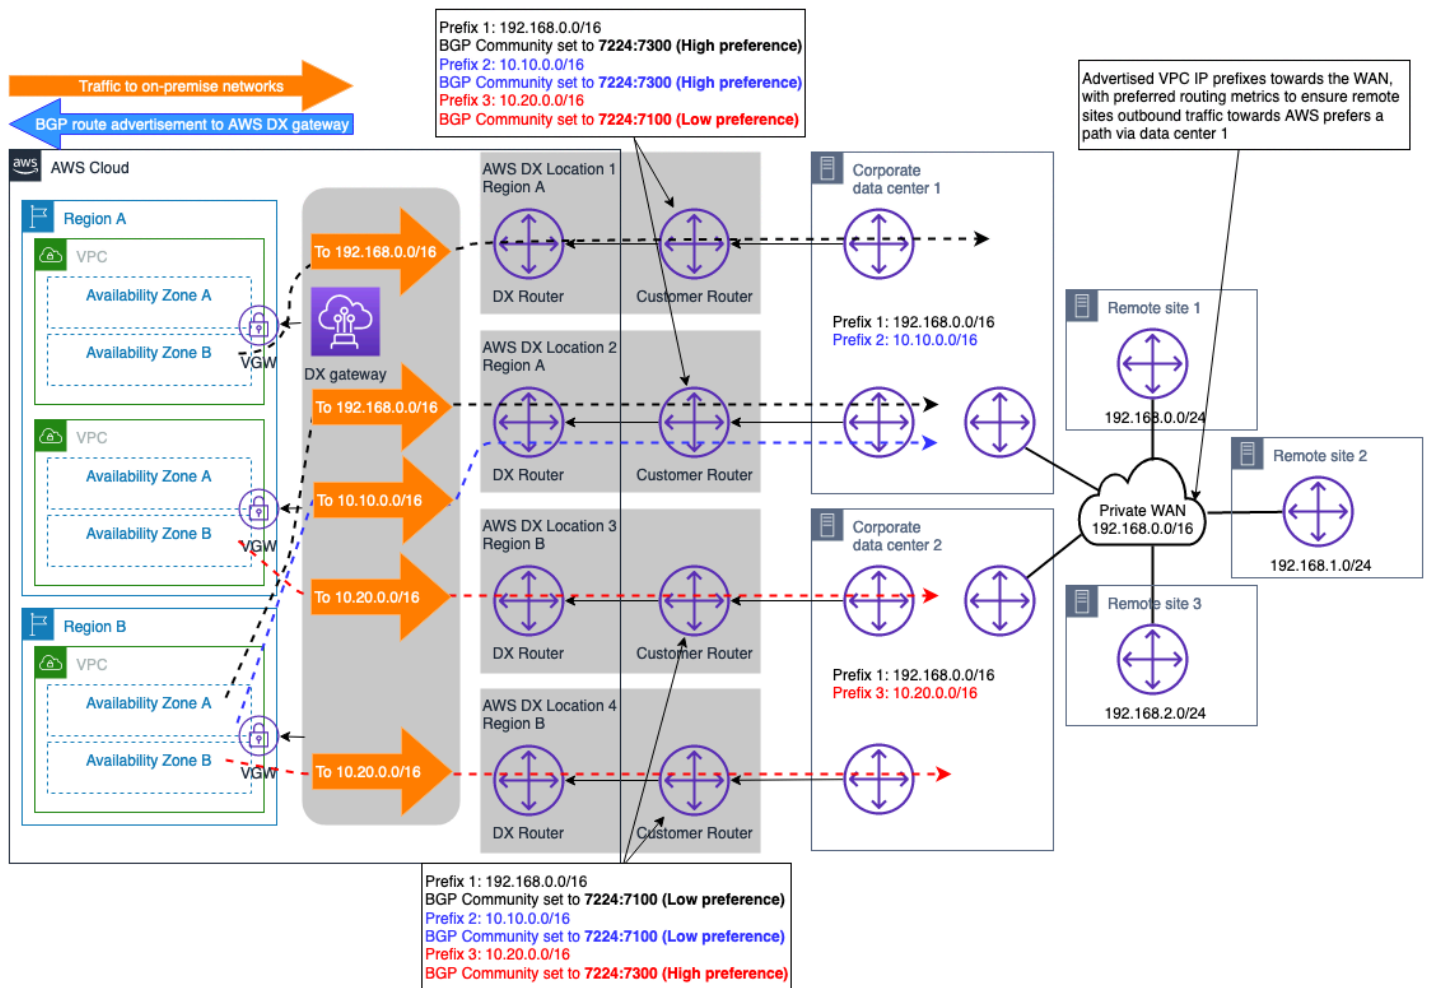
Prefix 1: 192.168.0.0/16
BGP Community set to 7224:7300 (High preference)
Prefix 2: 10.10.0.0/16
BGP Community set to 7224:7300 (High preference)
Prefix 3: 10.20.0.0/16
BGP Community set to 7224:7100 (Low preference)

Traffic to on-premise networks

BGP route advertisement to AWS DX gateway

Advertised VPC IP prefixes towards the WAN, with preferred routing metrics to ensure remote sites outbound traffic towards AWS prefers a path via data center 1

AWS Cloud

Region A

VPC

Availability Zone A

Availability Zone B

VGW

VPC

Availability Zone A

Availability Zone B

VGW

Region B

VPC

Availability Zone A

Availability Zone B

VGW

DX gateway

To 192.168.0.0/16

To 192.168.0.0/16

To 10.10.0.0/16

To 10.20.0.0/16

To 10.20.0.0/16

AWS DX Location 1
Region A

DX Router

Customer Router

AWS DX Location 2
Region A

DX Router

Customer Router

AWS DX Location 3
Region B

DX Router

Customer Router

AWS DX Location 4
Region B

DX Router

Customer Router

Corporate data center 1

Prefix 1: 192.168.0.0/16
Prefix 2: 10.10.0.0/16

Corporate data center 2

Prefix 1: 192.168.0.0/16
Prefix 3: 10.20.0.0/16

Remote site 1

192.168.0.0/24

Remote site 2

192.168.1.0/24

Private WAN
192.168.0.0/16

Remote site 3

192.168.2.0/24

Prefix 1: 192.168.0.0/16
BGP Community set to 7224:7100 (Low preference)
Prefix 2: 10.10.0.0/16
BGP Community set to 7224:7100 (Low preference)
Prefix 3: 10.20.0.0/16
BGP Community set to 7224:7300 (High preference)